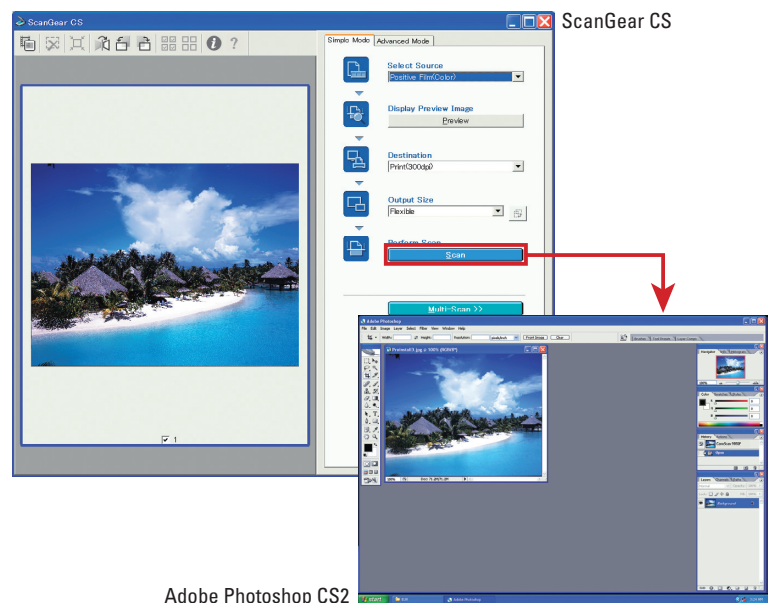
ScanGear CS

ScanGear CS

Simple Mode

Advanced Mode

Select Source

Positive Film(Color)

Display Preview Image

Preview

Destination

Print(300dpi)

Output Size

Flexible

Perform Scan

Scan

Multi-Scan >>

1

Adobe Photoshop

Adobe Photoshop CS2

start